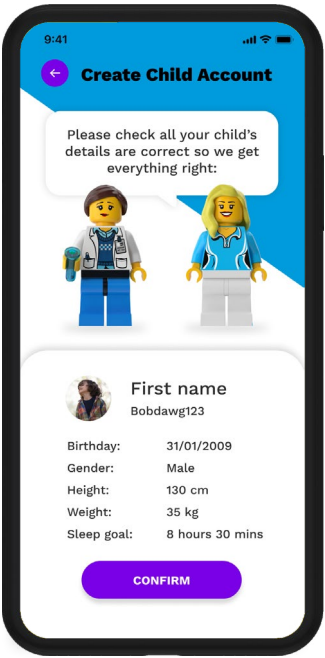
9:41

Create Child Account

Please check all your child's details are correct so we get everything right:

First name
Bobdawg123

| Birthday: | 31/01/2009 |
|---|---|
| Gender: | Male |
| Height: | 130 cm |
| Weight: | 35 kg |
| Sleep goal: | 8 hours 30 mins |

CONFIRM